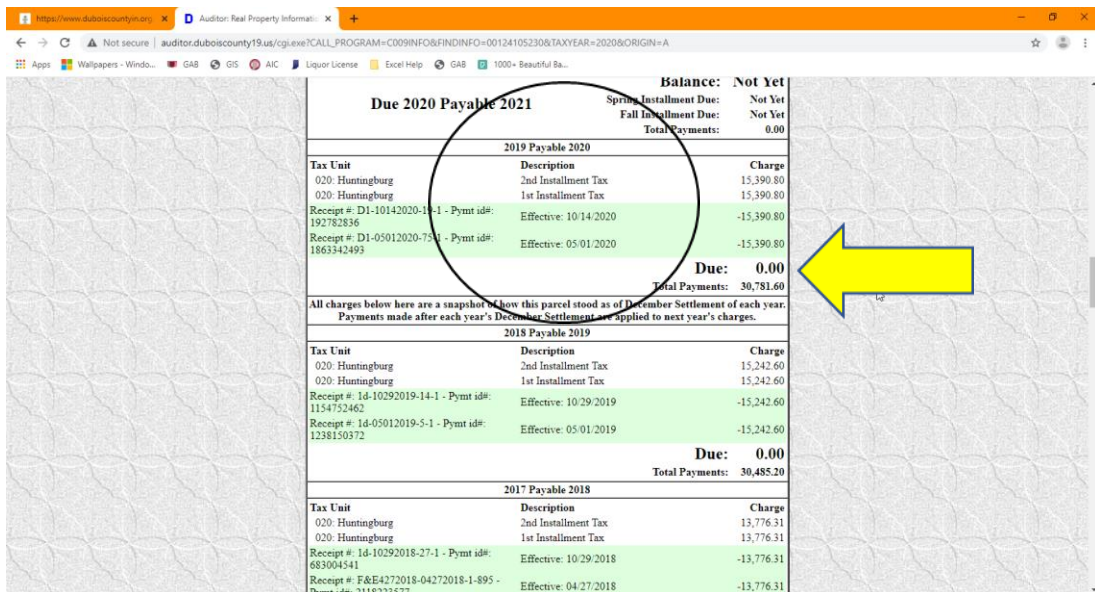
https://www.duboiscountyin.org × | Auditor: Real Property Informatio × | +

Not secure | auditor.duboiscounty19.us/cgi.exe?CALL_PROGRAM=C009INFO&FINDINFO=00124105230&TAXYEAR=2020&ORIGIN=A

Apps | Wallpapers - Windo... | GAB | GIS | AIC | Liquor License | Excel Help | GAB | 1000+ Beautiful Ba...

Balance: Not Yet

Due 2020 Payable 2021

Spring Installment Due: Not Yet
Fall Installment Due: Not Yet
Total Payments: 0.00

2019 Payable 2020

| Tax Unit | Description | Charge |
|---|---|---|
| 020: Huntingburg | 2nd Installment Tax | 15,390.80 |
| 020: Huntingburg | 1st Installment Tax | 15,390.80 |
| Receipt #: D1-10142020-19-1 - Pymt id#: 192782836 | Effective: 10/14/2020 | -15,390.80 |
| Receipt #: D1-05012020-75-1 - Pymt id#: 1863342493 | Effective: 05/01/2020 | -15,390.80 |

Due: 0.00
Total Payments: 30,781.60

All charges below here are a snapshot of how this parcel stood as of December Settlement of each year. Payments made after each year's December Settlement are applied to next year's charges.

2018 Payable 2019

| Tax Unit | Description | Charge |
|---|---|---|
| 020: Huntingburg | 2nd Installment Tax | 15,242.60 |
| 020: Huntingburg | 1st Installment Tax | 15,242.60 |
| Receipt #: 1d-10292019-14-1 - Pymt id#: 1154752462 | Effective: 10/29/2019 | -15,242.60 |
| Receipt #: 1d-05012019-5-1 - Pymt id#: 1238150372 | Effective: 05/01/2019 | -15,242.60 |

Due: 0.00
Total Payments: 30,485.20

2017 Payable 2018

| Tax Unit | Description | Charge |
|---|---|---|
| 020: Huntingburg | 2nd Installment Tax | 13,776.31 |
| 020: Huntingburg | 1st Installment Tax | 13,776.31 |
| Receipt #: 1d-10292018-27-1 - Pymt id#: 683004541 | Effective: 10/29/2018 | -13,776.31 |
| Receipt #: F&E4272018-04272018-1-895 - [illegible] | Effective: 04/27/2018 | -13,776.31 |